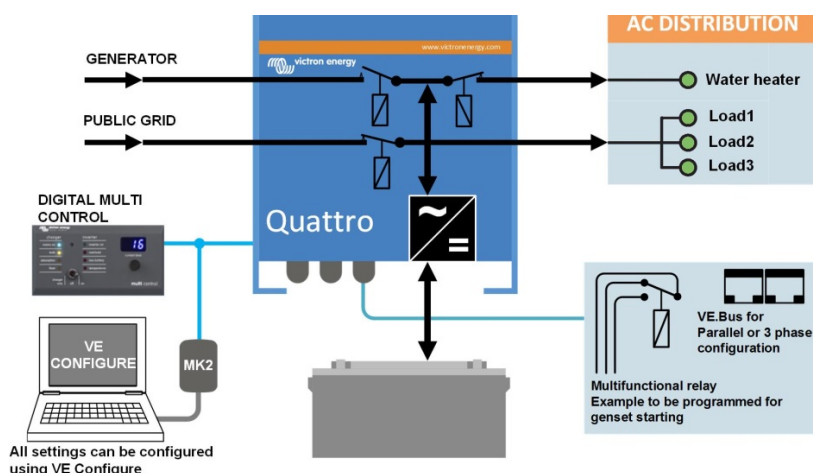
AC DISTRIBUTION

victron energy

www.victronenergy.com

GENERATOR

PUBLIC GRID

Water heater

Load1

Load2

Load3

DIGITAL MULTI CONTROL

16

multi control

Quattro

VE CONFIGURE

MK2

VE.Bus for Parallel or 3 phase configuration

Multifunctional relay
Example to be programmed for genset starting

All settings can be configured using VE Configure